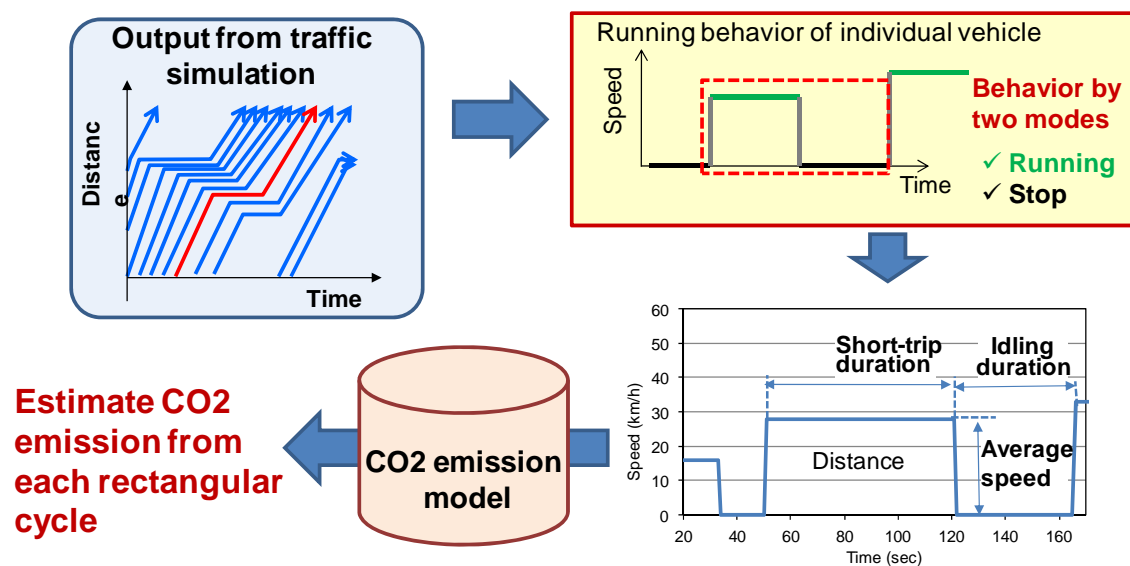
Output from traffic simulation

Distance

Time

Running behavior of individual vehicle

Speed

Time

Behavior by two modes

✓ Running

✓ Stop

60

50

40

30

20

10

0

Speed (km/h)

Short-trip duration

Idling duration

Distance

Average speed

20 40 60 80 100 120 140 160

Time (sec)

CO2 emission model

Estimate CO2 emission from each rectangular cycle